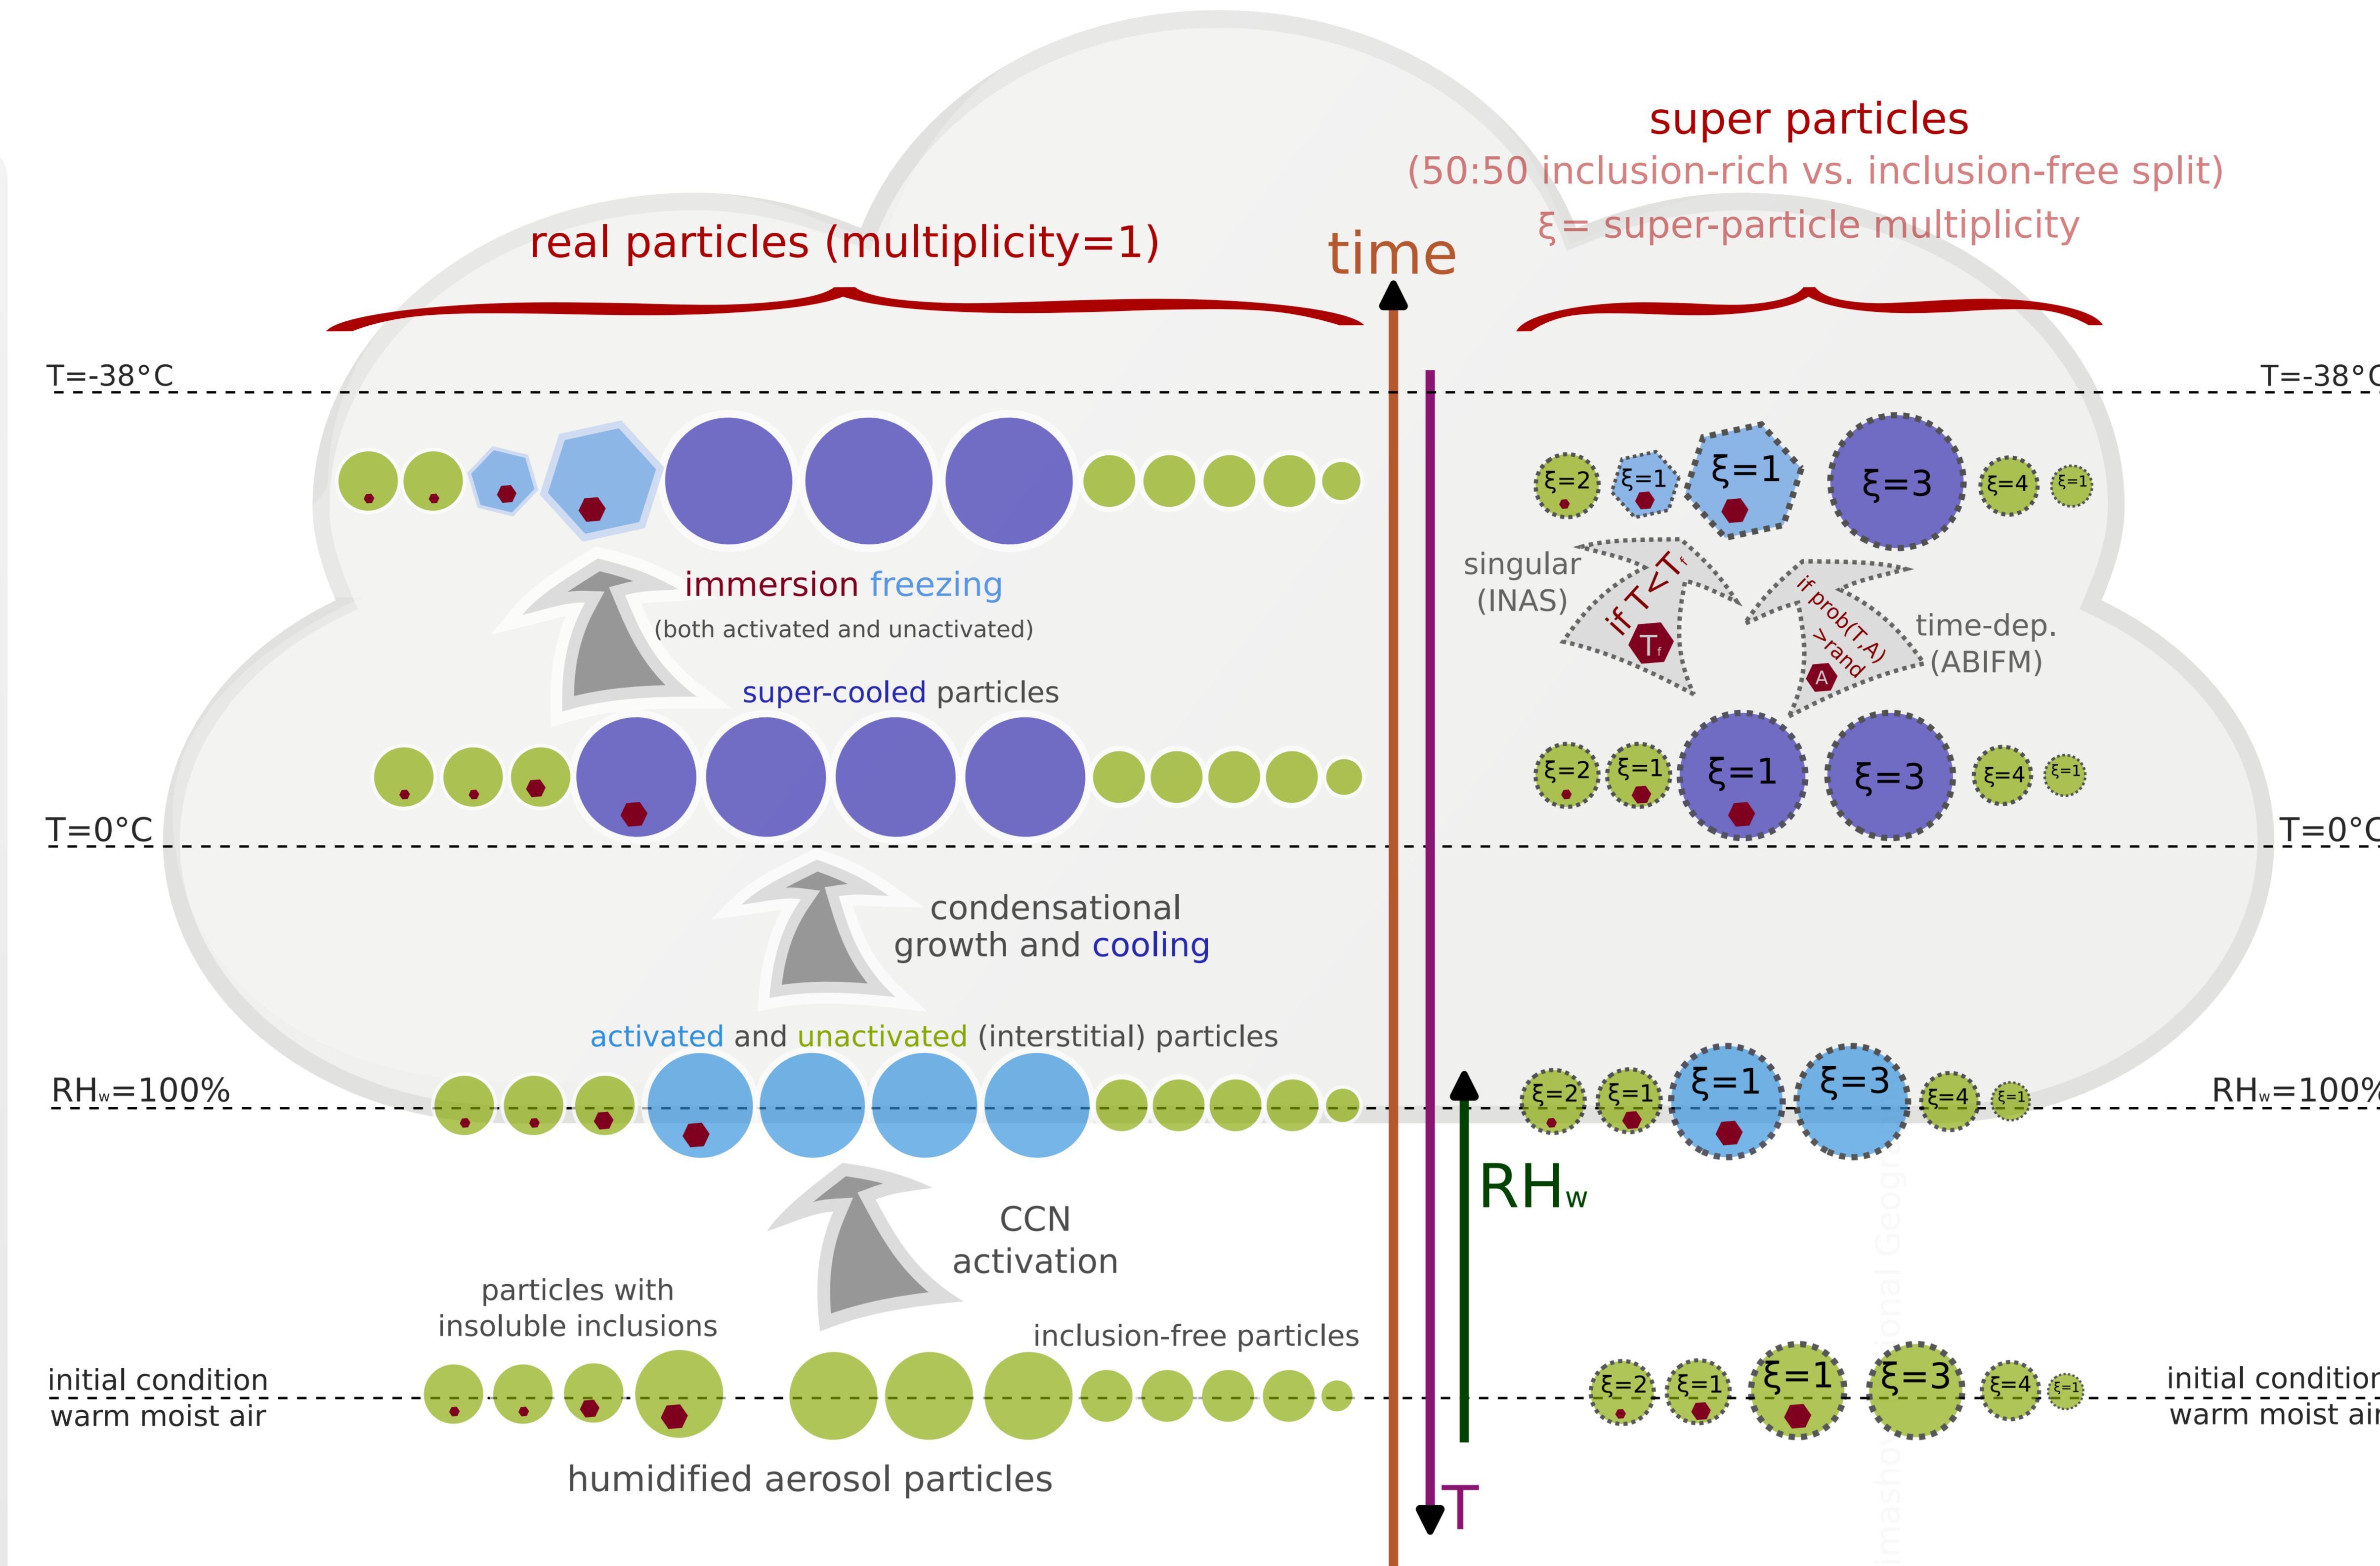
super particles
(50:50 inclusion-rich vs. inclusion-free split)
ξ= super-particle multiplicity

real particles (multiplicity=1)

time

T=-38°C

T=-38°C

ξ=2 ξ=1 ξ=1 ξ=3 ξ=4 ξ=1

singular (INAS)

if T<T$_f$

T$_f$

if prob(T,A) >rand

A

time-dep. (ABIFM)

immersion freezing
(both activated and unactivated)

super-cooled particles

ξ=2 ξ=1 ξ=1 ξ=3 ξ=4 ξ=1

T=0°C

T=0°C

condensational growth and cooling

activated and unactivated (interstitial) particles

RH$_w$=100%

ξ=2 ξ=1 ξ=1 ξ=3 ξ=4 ξ=1

RH$_w$=100%

RH$_w$

CCN activation

particles with insoluble inclusions

inclusion-free particles

initial condition
warm moist air

ξ=2 ξ=1 ξ=1 ξ=3 ξ=4 ξ=1

initial condition
warm moist air

humidified aerosol particles

T